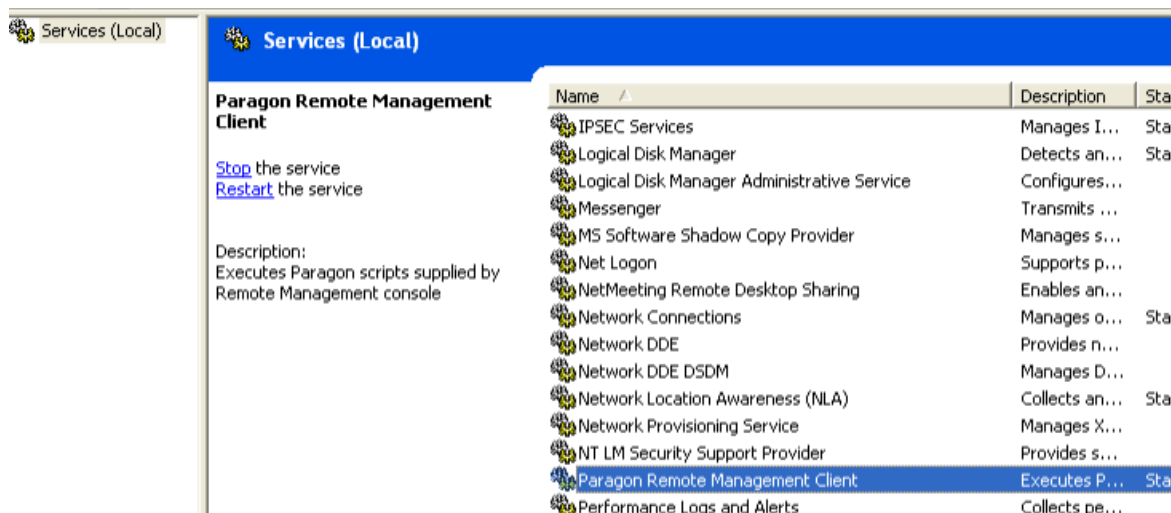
Services (Local)

Services (Local)

Paragon Remote Management Client

Stop the service
Restart the service

Description:
Executes Paragon scripts supplied by Remote Management console

| Name | Description | Sta |
|---|---|---|
| IPSEC Services | Manages I... | Sta |
| Logical Disk Manager | Detects an... | Sta |
| Logical Disk Manager Administrative Service | Configures... | |
| Messenger | Transmits ... | |
| MS Software Shadow Copy Provider | Manages s... | |
| Net Logon | Supports p... | |
| NetMeeting Remote Desktop Sharing | Enables an... | |
| Network Connections | Manages o... | Sta |
| Network DDE | Provides n... | |
| Network DDE DSDM | Manages D... | |
| Network Location Awareness (NLA) | Collects an... | Sta |
| Network Provisioning Service | Manages X... | |
| NT LM Security Support Provider | Provides s... | |
| Paragon Remote Management Client | Executes P... | Sta |
| Performance Logs and Alerts | Collects pe... | |